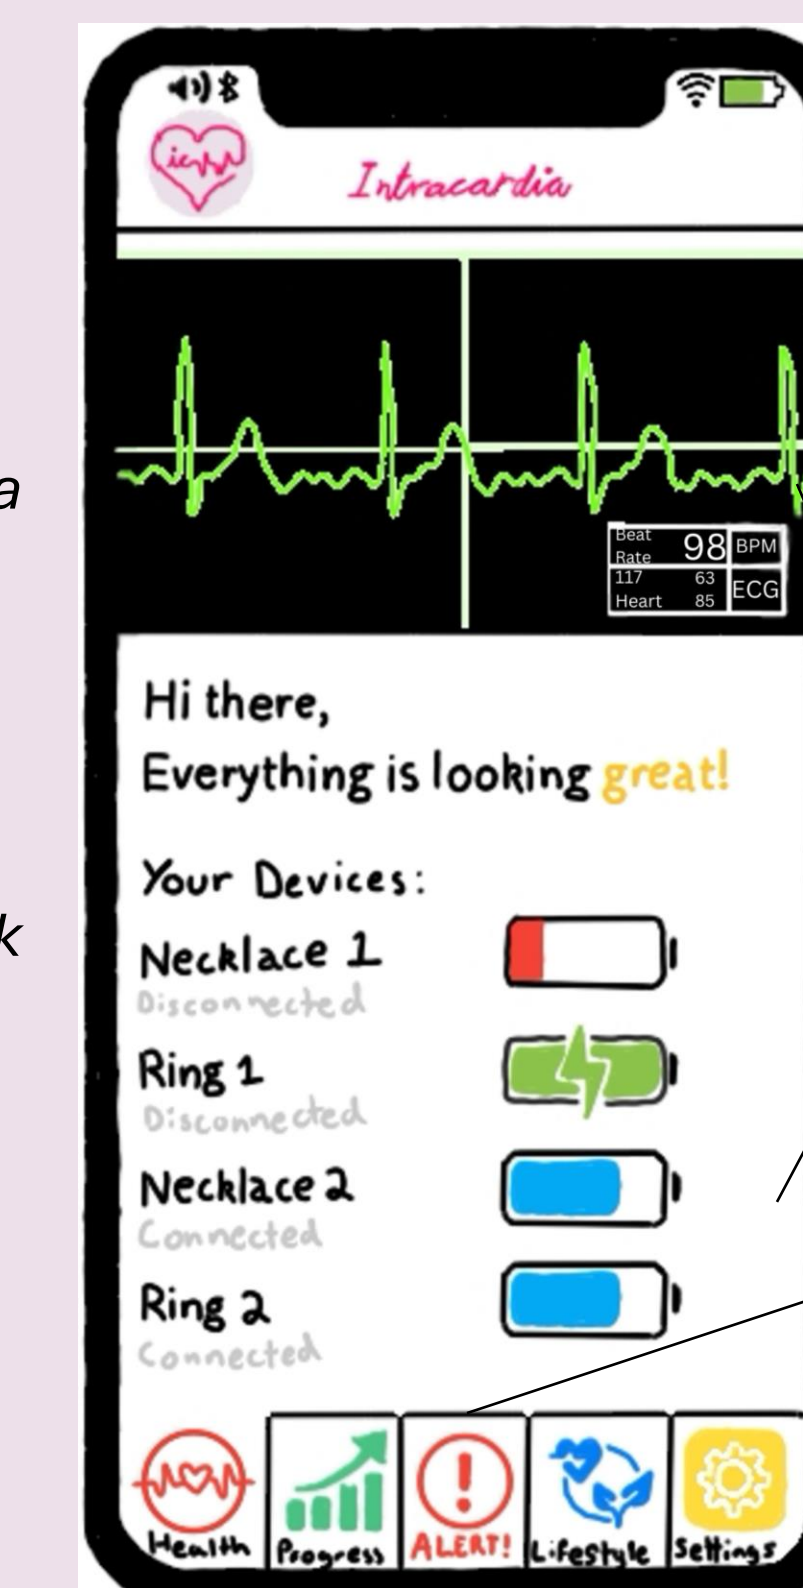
a

k

Intracardia

Beat Rate 98 BPM
117 63 Heart 85 ECG

Hi there,
Everything is looking great!

Your Devices:
Necklace 1
Disconnected
Ring 1
Disconnected
Necklace 2
Connected
Ring 2
Connected

Health
Progress
ALERT!
Lifestyle
Settings